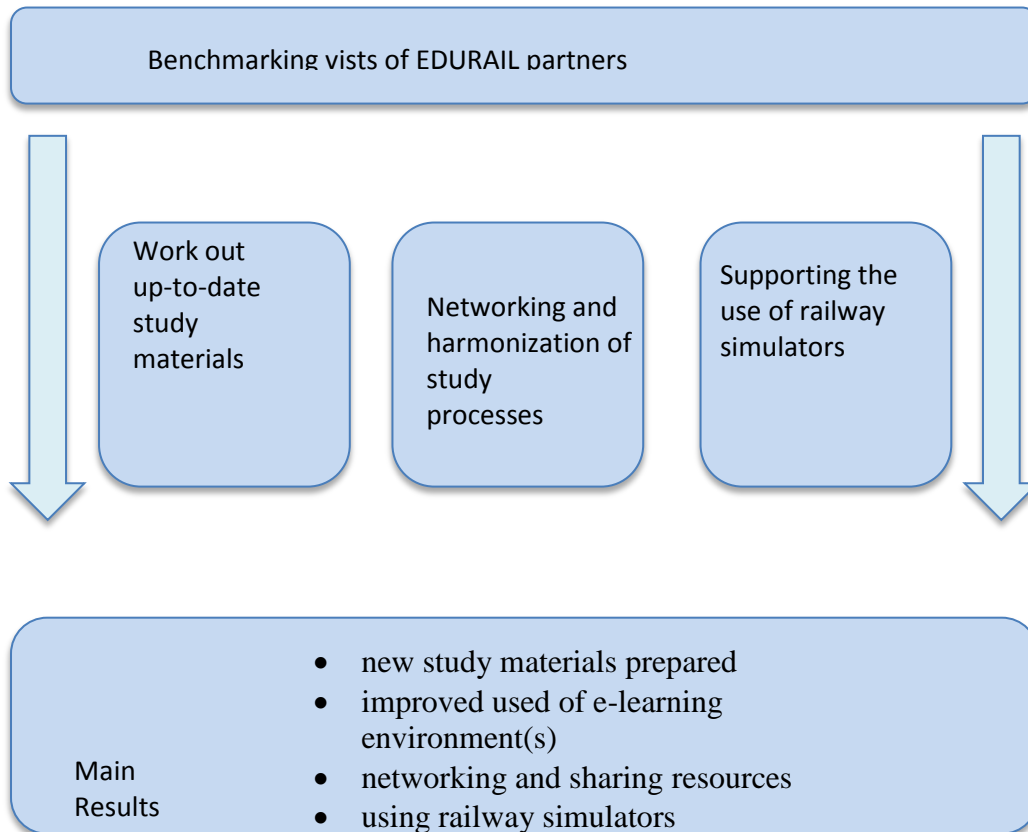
Benchmarking vists of EDURAIL partners

Work out up-to-date study materials

Networking and harmonization of study processes

Supporting the use of railway simulators

Main Results

- new study materials prepared
- improved used of e-learning environment(s)
- networking and sharing resources
- using railway simulators